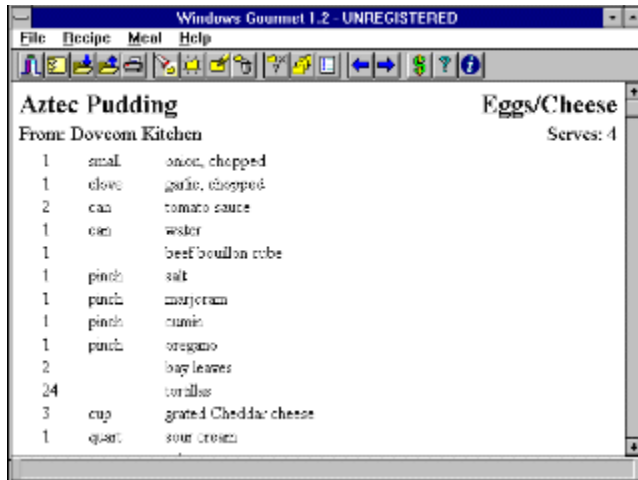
Windows Gourmet 1.2 - UNREGISTERED

File Recipe Meal Help

Aztec Pudding

Eggs/Cheese

From: Dovcom Kitchen

Serves: 4

| | | |
|---|---|---|
| 1 | small | onion, chopped |
| 1 | clove | garlic, chopped |
| 2 | can | tomato sauce |
| 1 | can | water |
| 1 | | beef bouillon cube |
| 1 | pinch | salt |
| 1 | pinch | marjoram |
| 1 | pinch | cumin |
| 1 | pinch | oregano |
| 2 | | bay leaves |
| 24 | | tortillas |
| 3 | cup | grated Cheddar cheese |
| 1 | quart | sour cream |